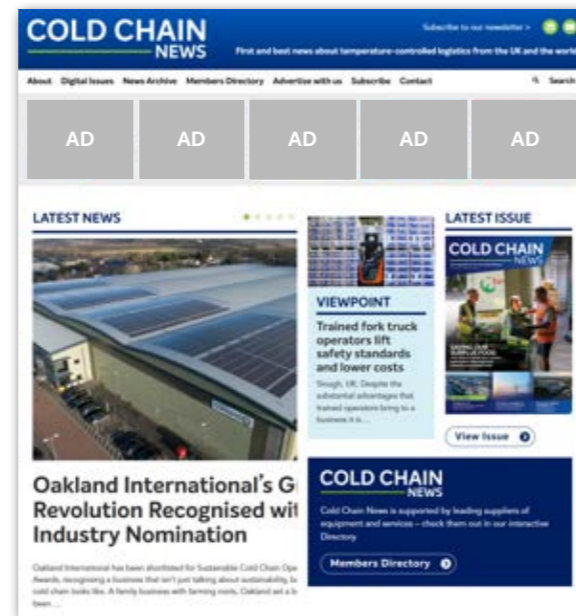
COLD CHAIN NEWS

Subscribe to our newsletter >

First and best news about temperature-controlled logistics from the UK and the world

About Digital Issues News Archive Members Directory Advertise with us Subscribe Contact Search

AD AD AD AD AD

LATEST NEWS

Oakland International's G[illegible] Revolution Recognised wit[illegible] Industry Nomination

Oakland International has been shortlisted for Sustainable Cold Chain Ope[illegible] Awards, recognising a business that isn't just talking about sustainability, b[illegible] cold chain looks like. A family business with farming roots, Oakland set a b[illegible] been ...

VIEWPOINT

Trained fork truck operators lift safety standards and lower costs

Slough, UK: Despite the substantial advantages that trained operators bring to a business it is ...

LATEST ISSUE

COLD CHAIN NEWS

View Issue

COLD CHAIN NEWS

Cold Chain News is supported by leading suppliers of equipment and services – check them out in our interactive Directory.

Members Directory